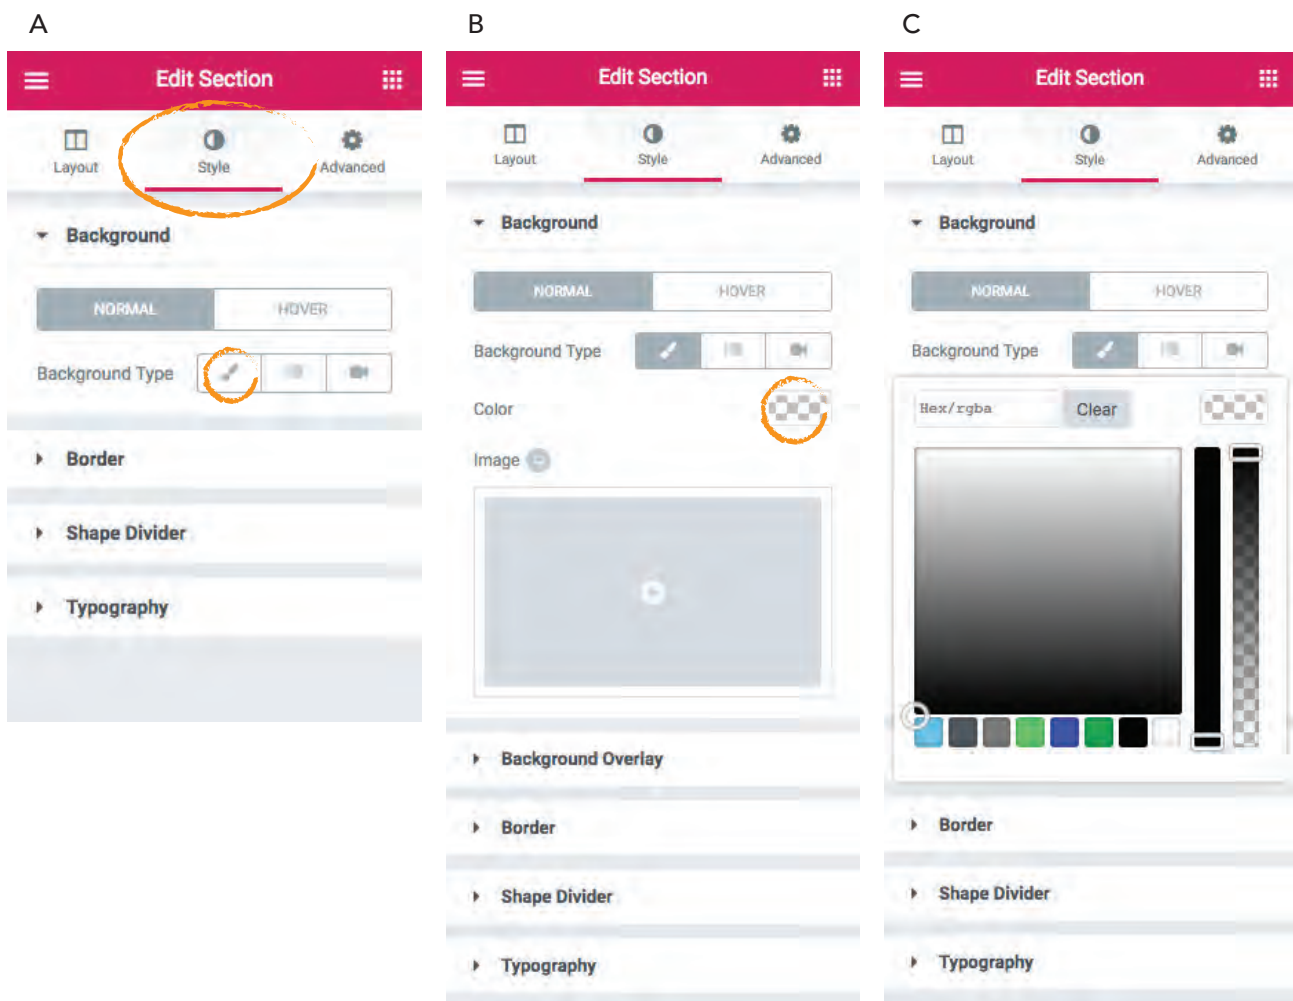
A

Edit Section

Layout

Style

Advanced

Background

NORMAL

HOVER

Background Type

Border

Shape Divider

Typography

B

Edit Section

Layout

Style

Advanced

Background

NORMAL

HOVER

Background Type

Color

Image

Background Overlay

Border

Shape Divider

Typography

C

Edit Section

Layout

Style

Advanced

Background

NORMAL

HOVER

Background Type

Hex/rgba

Clear

Border

Shape Divider

Typography